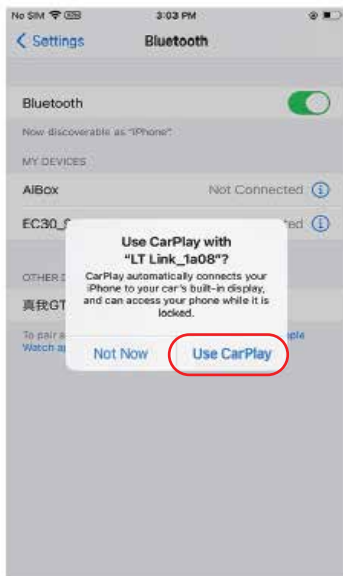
No SIM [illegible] 3:03 PM

Settings Bluetooth

Bluetooth

Now discoverable as "iPhone".

MY DEVICES

AIBox Not Connected

EC30_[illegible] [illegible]ted

OTHER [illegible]

真我GT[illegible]

To pair a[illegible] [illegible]ple Watch a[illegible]

Use CarPlay with "LT Link_1a08"?

CarPlay automatically connects your iPhone to your car's built-in display, and can access your phone while it is locked.

Not Now Use CarPlay